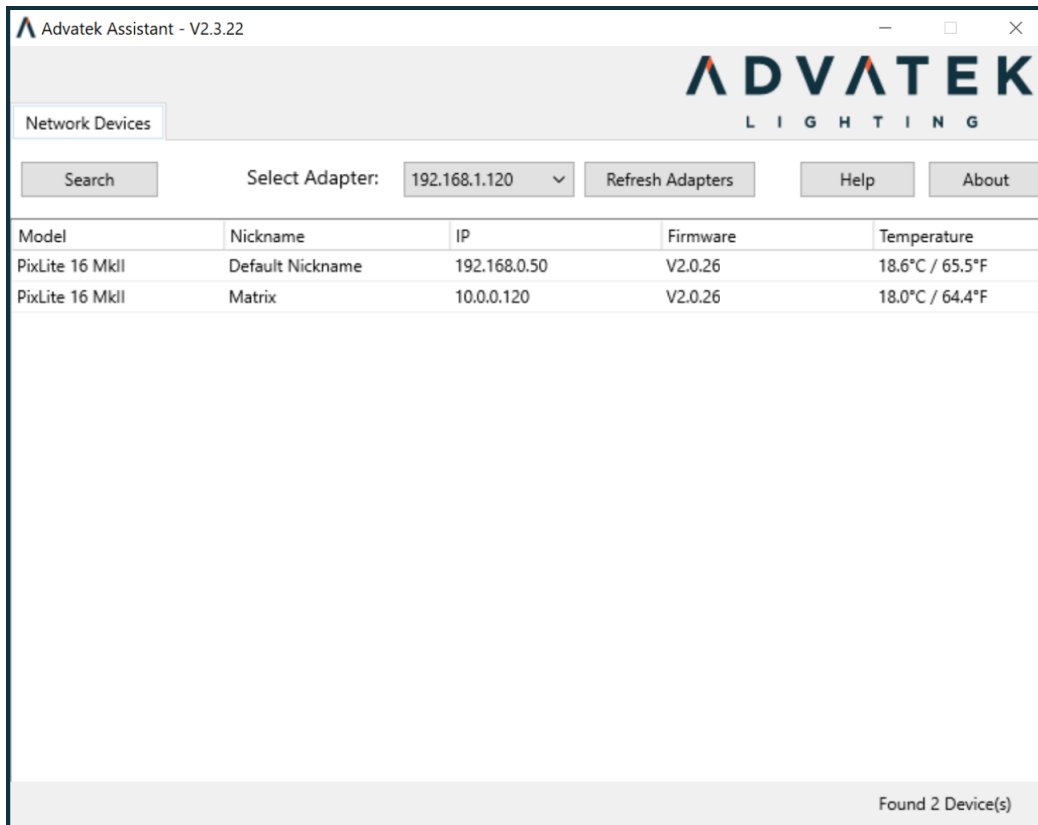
Advatek Assistant - V2.3.22

ADVATEK
LIGHTING

Network Devices

Search

Select Adapter: 192.168.1.120

Refresh Adapters

Help

About

| Model | Nickname | IP | Firmware | Temperature |
|---|---|---|---|---|
| PixLite 16 MkII | Default Nickname | 192.168.0.50 | V2.0.26 | 18.6°C / 65.5°F |
| PixLite 16 MkII | Matrix | 10.0.0.120 | V2.0.26 | 18.0°C / 64.4°F |

Found 2 Device(s)